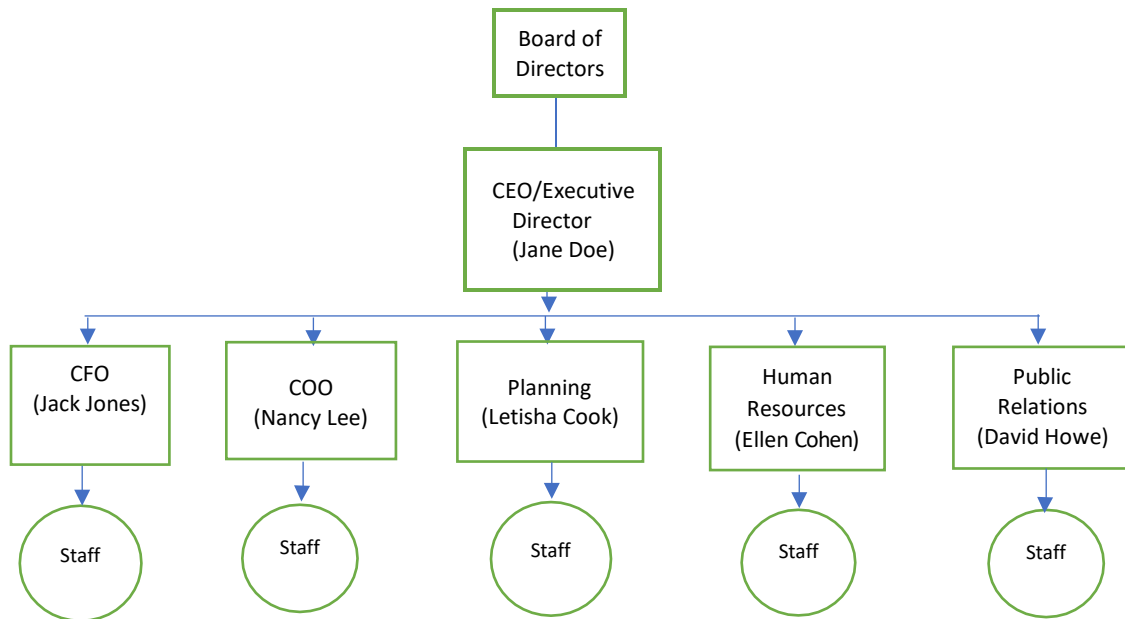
Board of Directors

CEO/Executive Director (Jane Doe)

CFO (Jack Jones)

COO (Nancy Lee)

Planning (Letisha Cook)

Human Resources (Ellen Cohen)

Public Relations (David Howe)

Staff

Staff

Staff

Staff

Staff